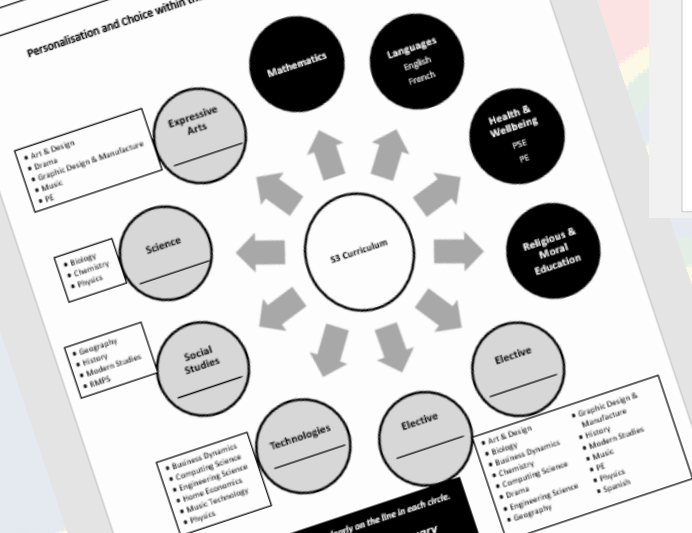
Personalisation and Choice within th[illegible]

Mathematics

Languages
English
French

Health & Wellbeing
PSE
PE

Religious & Moral Education

Expressive Arts

• Art & Design
• Drama
• Graphic Design & Manufacture
• Music
• PE

Science

• Biology
• Chemistry
• Physics

S3 Curriculum

Social Studies

• Geography
• History
• Modern Studies
• RMPS

Elective

Technologies

• Business Dynamics
• Computing Science
• Engineering Science
• Home Economics
• Music Technology
• Physics

Elective

• Art & Design
• Biology
• Business Dynamics
• Chemistry
• Computing Science
• Drama
• Engineering Science
• Geography
• Graphic Design & Manufacture
• History
• Modern Studies
• Music
• PE
• Physics
• Spanish

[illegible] early on the line in each circle.
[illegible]ary